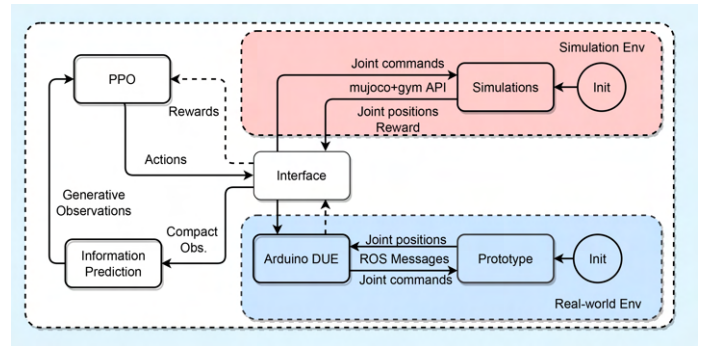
Simulation Env

PPO

Joint commands

mujoco+gym API

Simulations

Init

Rewards

Joint positions
Reward

Actions

Interface

Generative Observations

Compact Obs.

Information Prediction

Arduino DUE

Joint positions

ROS Messages

Joint commands

Prototype

Init

Real-world Env